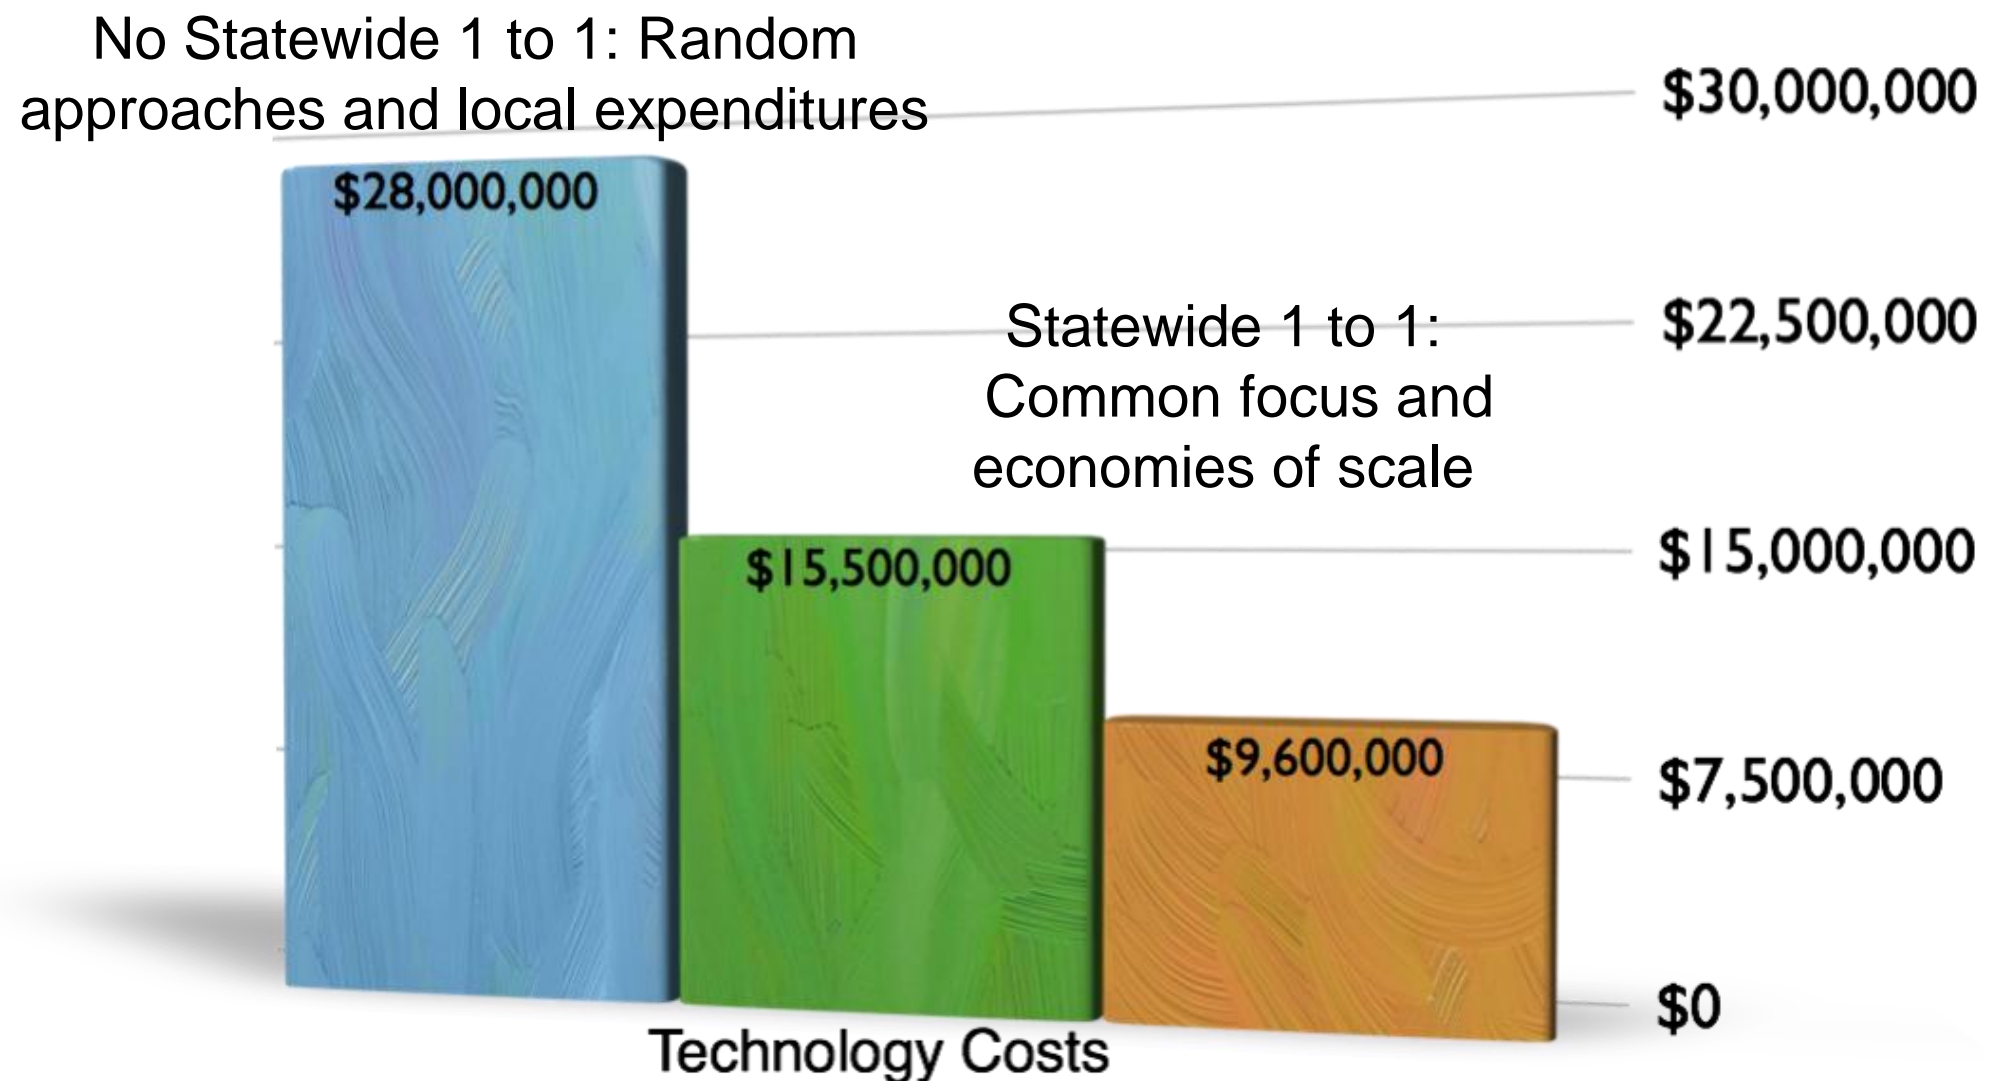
No Statewide 1 to 1: Random approaches and local expenditures

$30,000,000

$28,000,000

Statewide 1 to 1: Common focus and economies of scale

$22,500,000

$15,500,000

$15,000,000

$9,600,000

$7,500,000

$0

Technology Costs